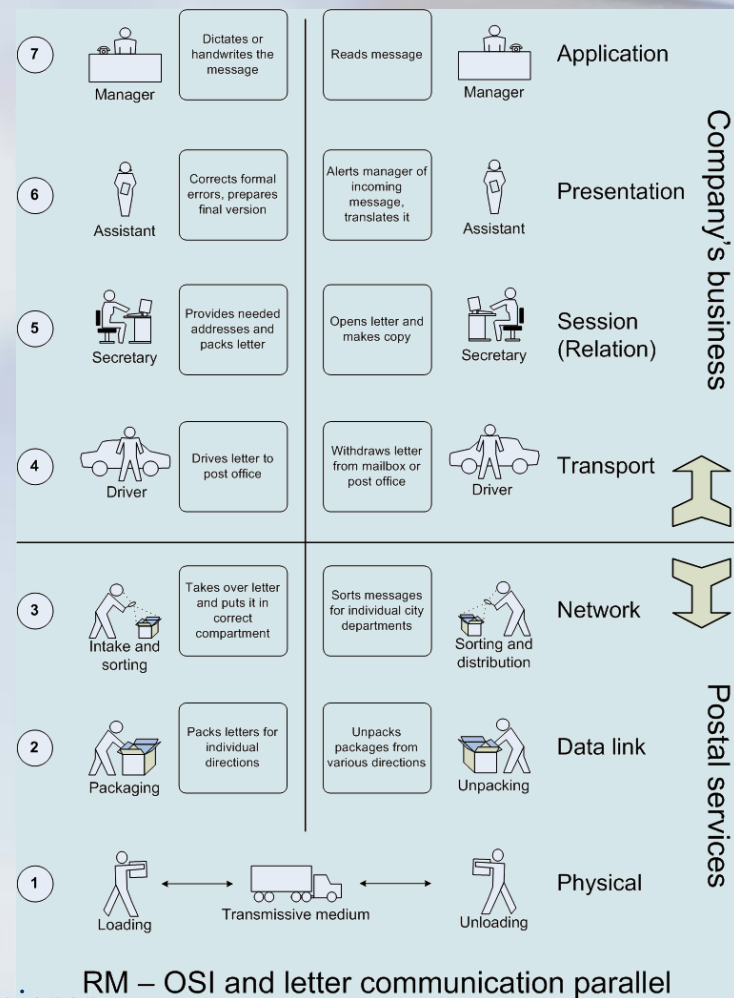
7
Manager
Dictates or handwrites the message
Reads message
Manager
Application

6
Assistant
Corrects formal errors, prepares final version
Alerts manager of incoming message, translates it
Assistant
Presentation

5
Secretary
Provides needed addresses and packs letter
Opens letter and makes copy
Secretary
Session (Relation)

4
Driver
Drives letter to post office
Withdraws letter from mailbox or post office
Driver
Transport

Company's business

3
Intake and sorting
Takes over letter and puts it in correct compartment
Sorts messages for individual city departments
Sorting and distribution
Network

2
Packaging
Packs letters for individual directions
Unpacks packages from various directions
Unpacking
Data link

1
Loading
Transmissive medium
Unloading
Physical

Postal services

RM – OSI and letter communication parallel